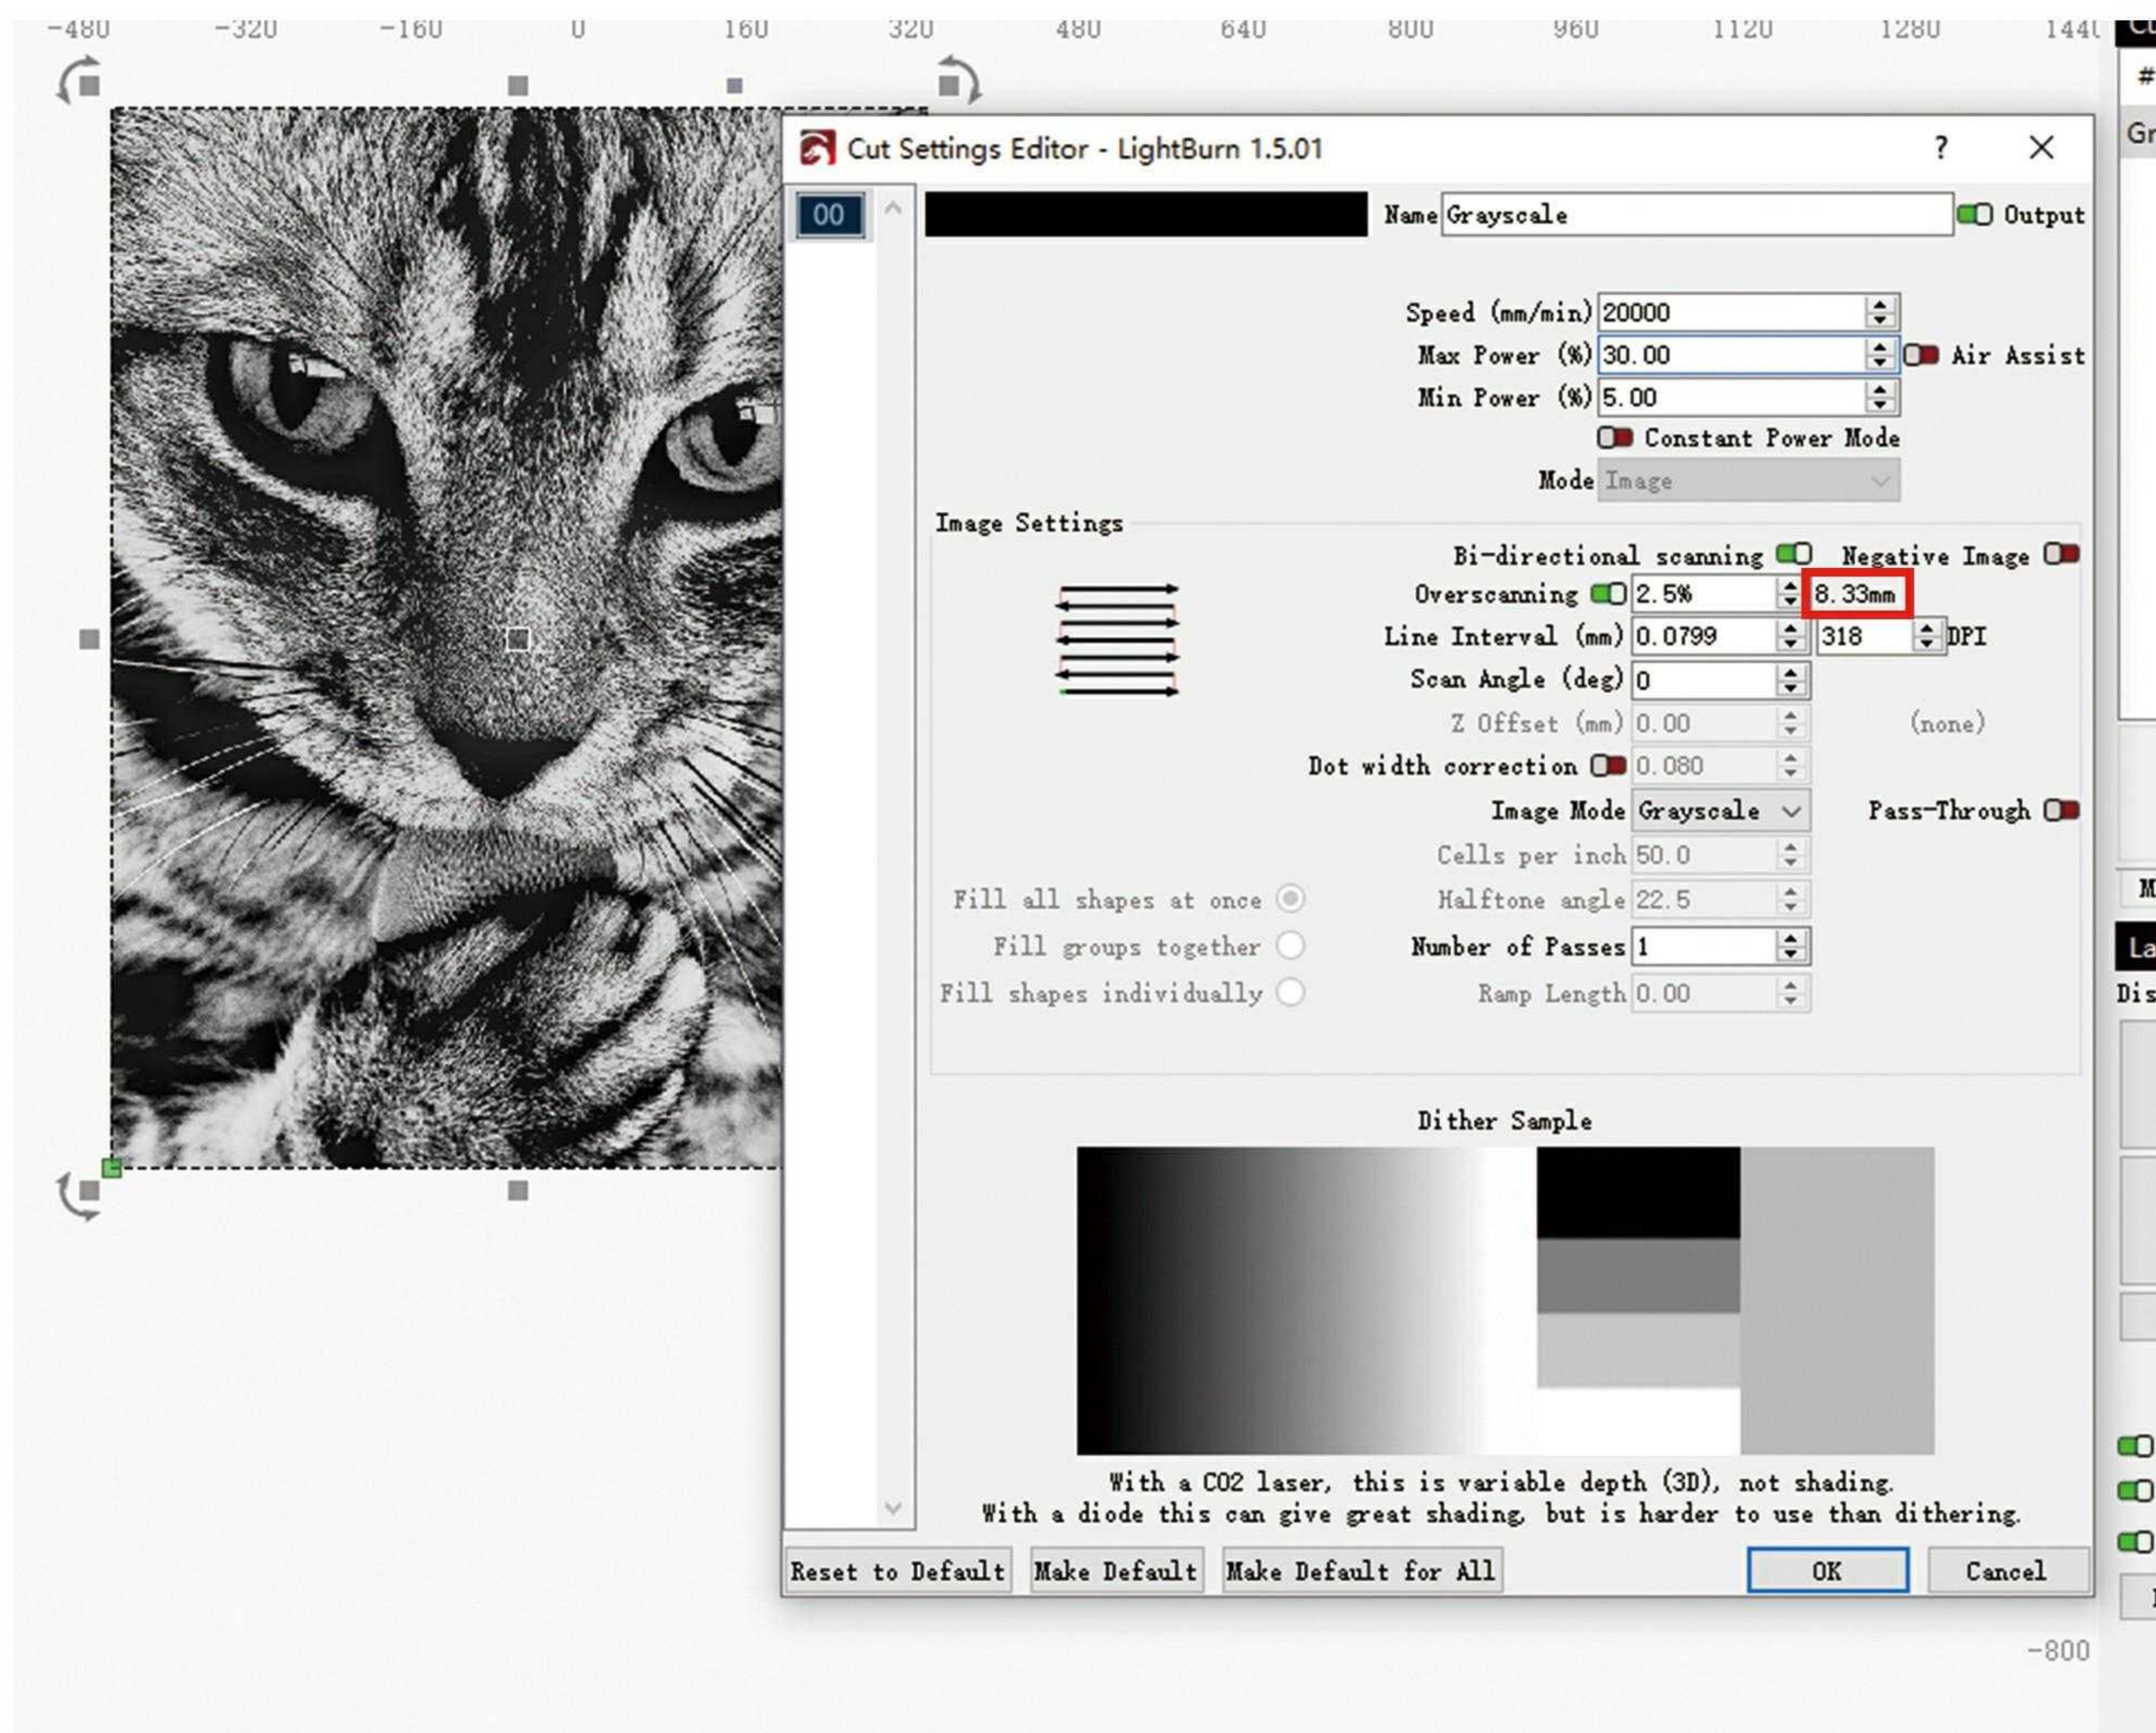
-480 -320 -160 0 160 320 480 640 800 960 1120 1280 1440

Cut Settings Editor - LightBurn 1.5.01 ? ✕

00

Name Grayscale Output

Speed (mm/min) 20000
Max Power (%) 30.00 Air Assist
Min Power (%) 5.00
Constant Power Mode
Mode Image

Image Settings
Bi-directional scanning Negative Image
Overscanning 2.5% 8.33mm
Line Interval (mm) 0.0799 318 DPI
Scan Angle (deg) 0
Z Offset (mm) 0.00 (none)
Dot width correction 0.080
Image Mode Grayscale Pass-Through
Cells per inch 50.0
Fill all shapes at once Halftone angle 22.5
Fill groups together Number of Passes 1
Fill shapes individually Ramp Length 0.00

Dither Sample

With a CO2 laser, this is variable depth (3D), not shading.
With a diode this can give great shading, but is harder to use than dithering.

Reset to Default Make Default Make Default for All OK Cancel

-800